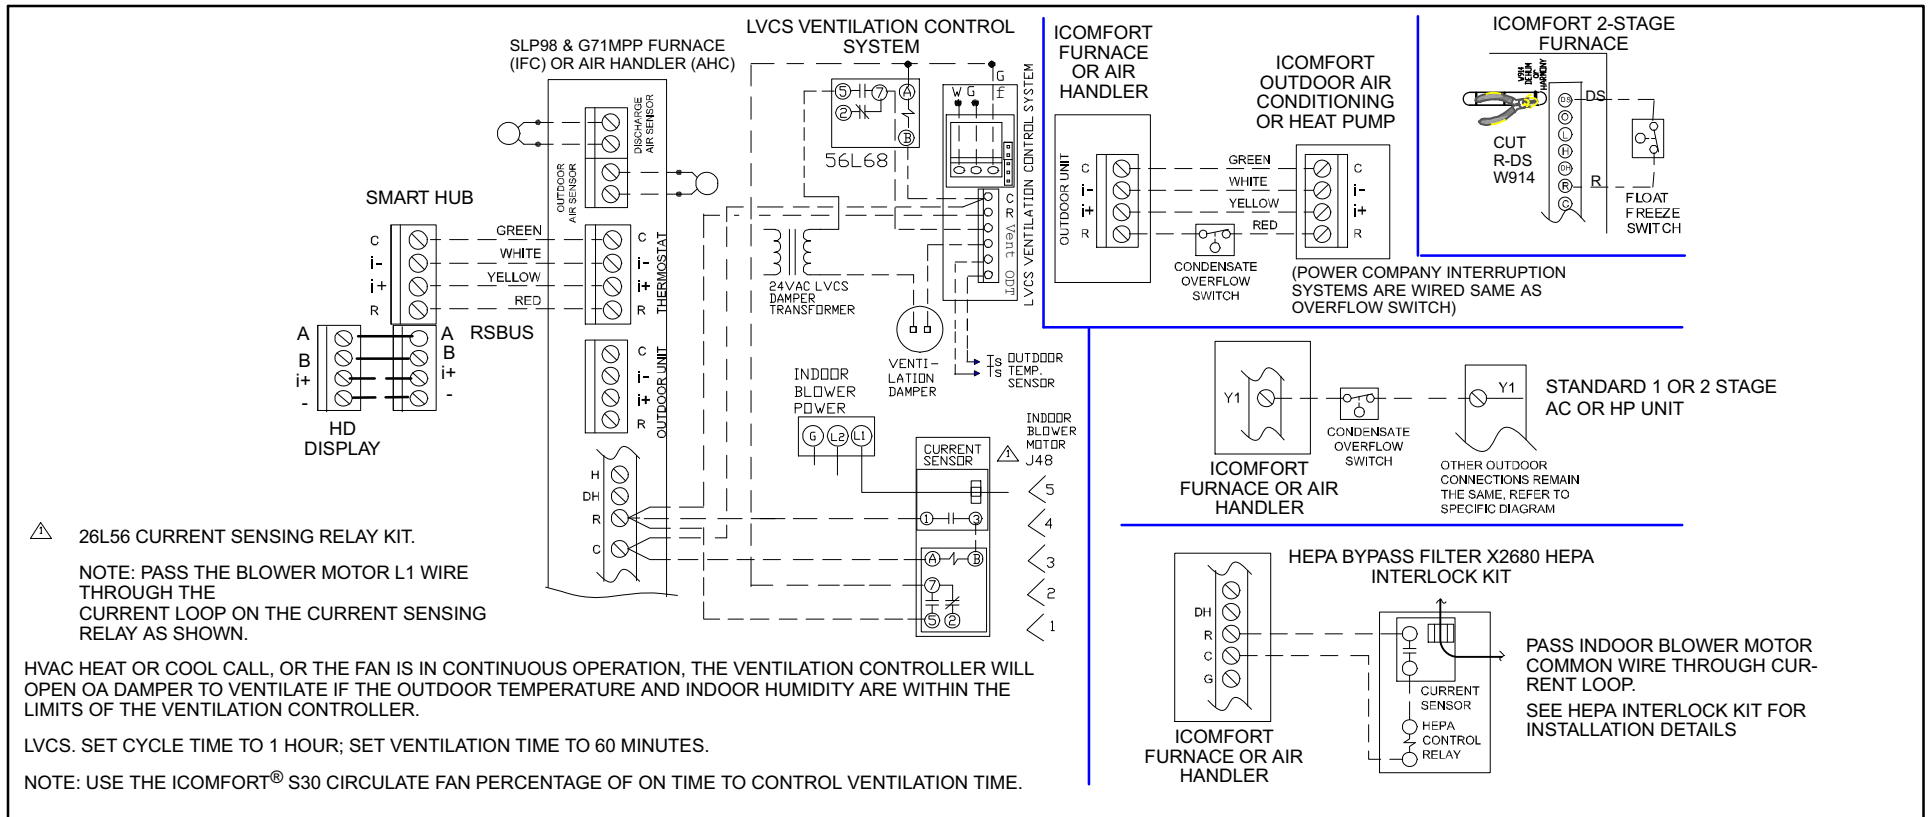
SLP98 & G71MPP FURNACE (IFC) OR AIR HANDLER (AHC)

LVCS VENTILATION CONTROL SYSTEM

ICOMFORT FURNACE OR AIR HANDLER

ICOMFORT OUTDOOR AIR CONDITIONING OR HEAT PUMP

ICOMFORT 2-STAGE FURNACE

DISCHARGE AIR SENSOR

OUTDOOR AIR SENSOR

SMART HUB

C
i-
i+
R

GREEN
WHITE
YELLOW
RED

THERMOSTAT

C
i-
i+
R

A
B
i+
-

A
B
i+
-

RSBUS

HD DISPLAY

C
i-
i+
R

OUTDOOR UNIT

H
DH
R
C

5 7 A
2 B

56L68

G
f

W G

LVCS VENTILATION CONTROL SYSTEM

C
R
Vent
ODT

24VAC LVCS DAMPER TRANSFORMER

VENTI-LATION DAMPER

Ts
Ts
OUTDOOR TEMP. SENSOR

INDOOR BLOWER POWER

G L2 L1

CURRENT SENSOR

INDOOR BLOWER MOTOR J48

5
4
3
2
1

1 3
A B
7
5 2

OUTDOOR UNIT

C
i-
i+
R

GREEN
WHITE
YELLOW
RED

C
i-
i+
R

CONDENSATE OVERFLOW SWITCH

(POWER COMPANY INTERRUPTION SYSTEMS ARE WIRED SAME AS OVERFLOW SWITCH)

CUT R-DS W914

DS
R

FLOAT FREEZE SWITCH

Y1

CONDENSATE OVERFLOW SWITCH

Y1

STANDARD 1 OR 2 STAGE AC OR HP UNIT

ICOMFORT FURNACE OR AIR HANDLER

OTHER OUTDOOR CONNECTIONS REMAIN THE SAME, REFER TO SPECIFIC DIAGRAM

HEPA BYPASS FILTER X2680 HEPA INTERLOCK KIT

DH
R
C
G

CURRENT SENSOR

HEPA CONTROL RELAY

ICOMFORT FURNACE OR AIR HANDLER

PASS INDOOR BLOWER MOTOR COMMON WIRE THROUGH CURRENT LOOP.

SEE HEPA INTERLOCK KIT FOR INSTALLATION DETAILS

⚠ 26L56 CURRENT SENSING RELAY KIT.

NOTE: PASS THE BLOWER MOTOR L1 WIRE THROUGH THE CURRENT LOOP ON THE CURRENT SENSING RELAY AS SHOWN.

HVAC HEAT OR COOL CALL, OR THE FAN IS IN CONTINUOUS OPERATION, THE VENTILATION CONTROLLER WILL OPEN OA DAMPER TO VENTILATE IF THE OUTDOOR TEMPERATURE AND INDOOR HUMIDITY ARE WITHIN THE LIMITS OF THE VENTILATION CONTROLLER.

LVCS. SET CYCLE TIME TO 1 HOUR; SET VENTILATION TIME TO 60 MINUTES.

NOTE: USE THE ICOMFORT® S30 CIRCULATE FAN PERCENTAGE OF ON TIME TO CONTROL VENTILATION TIME.